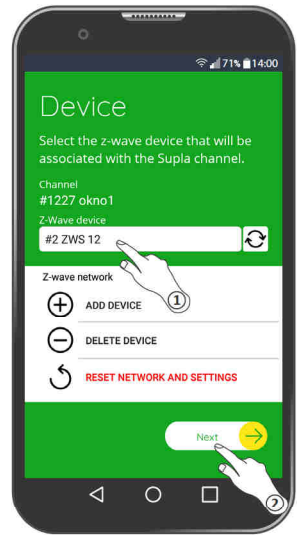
71% 14:00

Device

Select the z-wave device that will be associated with the Supla channel.

Channel
#1227 okno1

Z-Wave device
#2 ZWS 12

1

Z-wave network

ADD DEVICE

DELETE DEVICE

RESET NETWORK AND SETTINGS

Next

2